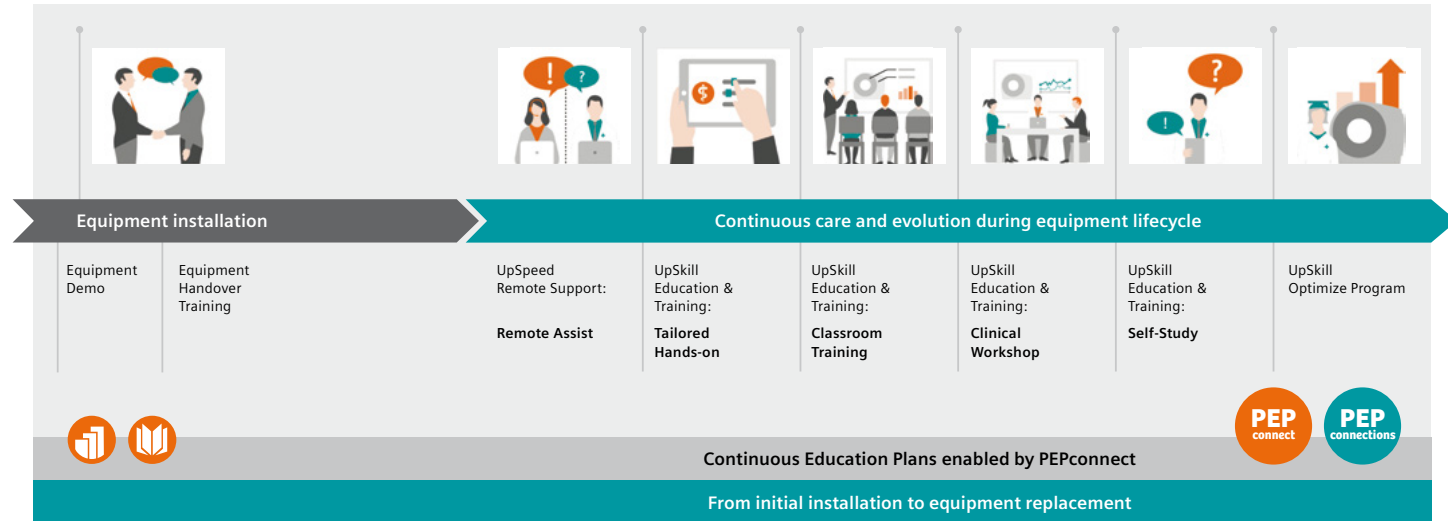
Equipment installation

Continuous care and evolution during equipment lifecycle

Equipment Demo

Equipment Handover Training

UpSpeed Remote Support:

Remote Assist

UpSkill Education & Training:

Tailored Hands-on

UpSkill Education & Training:

Classroom Training

UpSkill Education & Training:

Clinical Workshop

UpSkill Education & Training:

Self-Study

UpSkill Optimize Program

PEP connect

PEP connections

Continuous Education Plans enabled by PEPconnect

From initial installation to equipment replacement